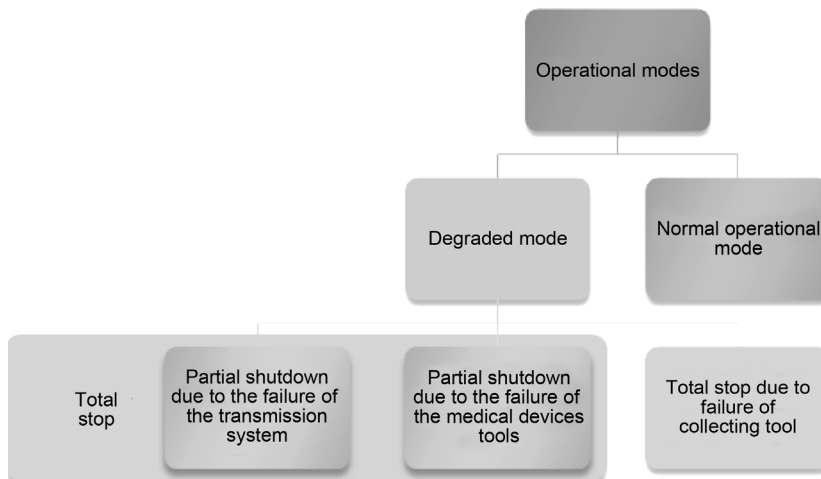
Operational modes

Degraded mode

Normal operational mode

Total stop

Partial shutdown due to the failure of the transmission system

Partial shutdown due to the failure of the medical devices tools

Total stop due to failure of collecting tool